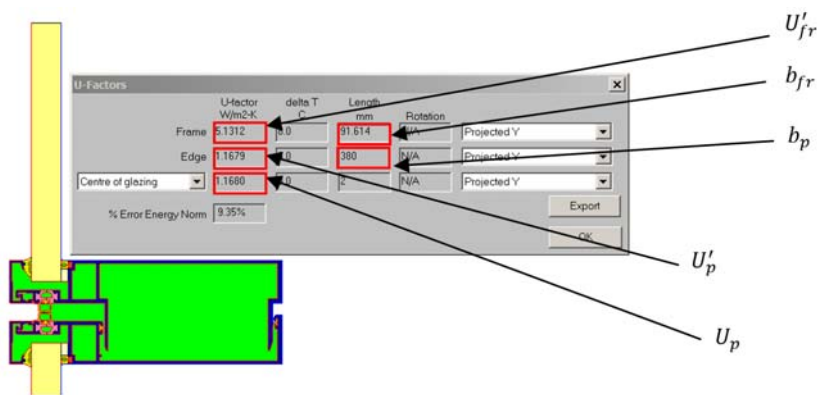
U-Factors

| | U-factor W/m2-K | delta T C | Length mm | Rotation | |
|---|---|---|---|---|---|
| Frame | 5.1312 | 0.0 | 91.614 | N/A | Projected Y |
| Edge | 1.1679 | 0.0 | 380 | N/A | Projected Y |
| Centre of glazing | 1.1680 | 0.0 | 2 | N/A | Projected Y |

% Error Energy Norm 9.35%

Export

OK

$U'_{fr}$

$b_{fr}$

$b_p$

$U'_p$

$U_p$